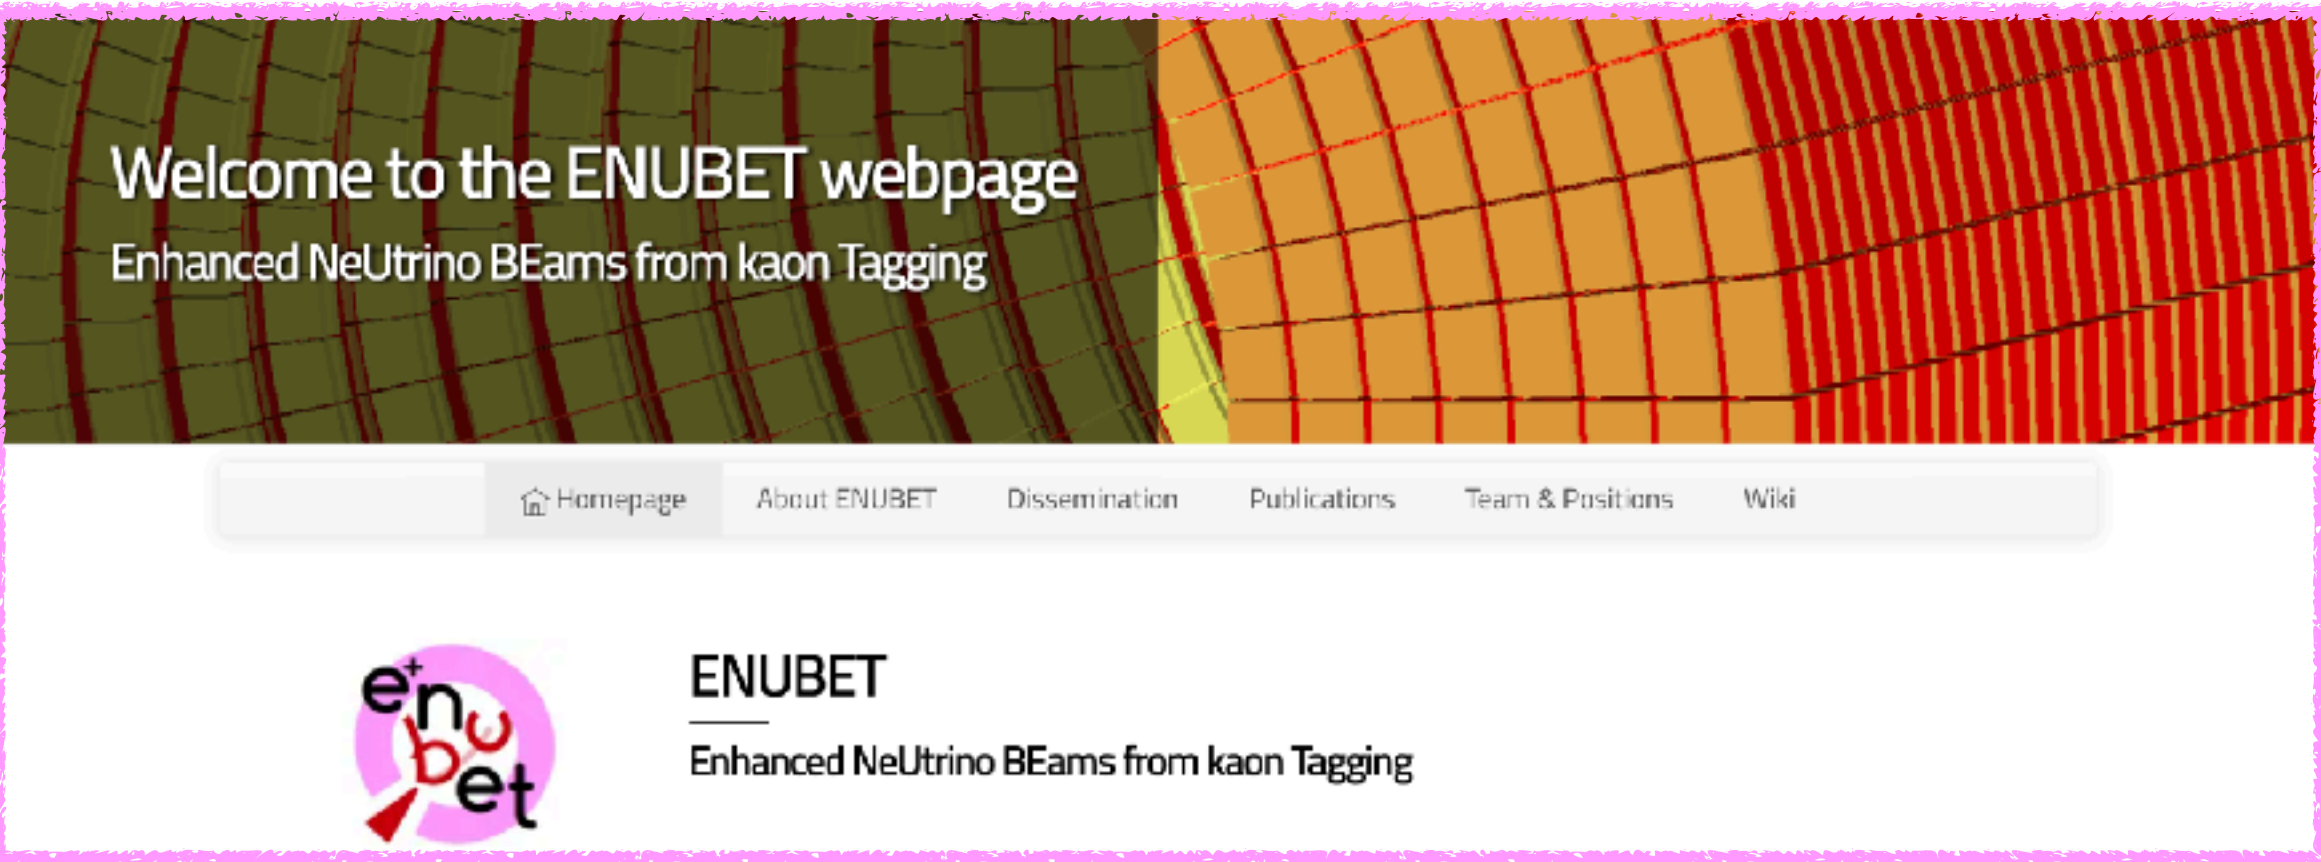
Welcome to the ENUBET webpage

Enhanced NeUtrino BEams from kaon Tagging

Homepage About ENUBET Dissemination Publications Team & Positions Wiki

$e^+$ n ν b et

ENUBET

Enhanced NeUtrino BEams from kaon Tagging